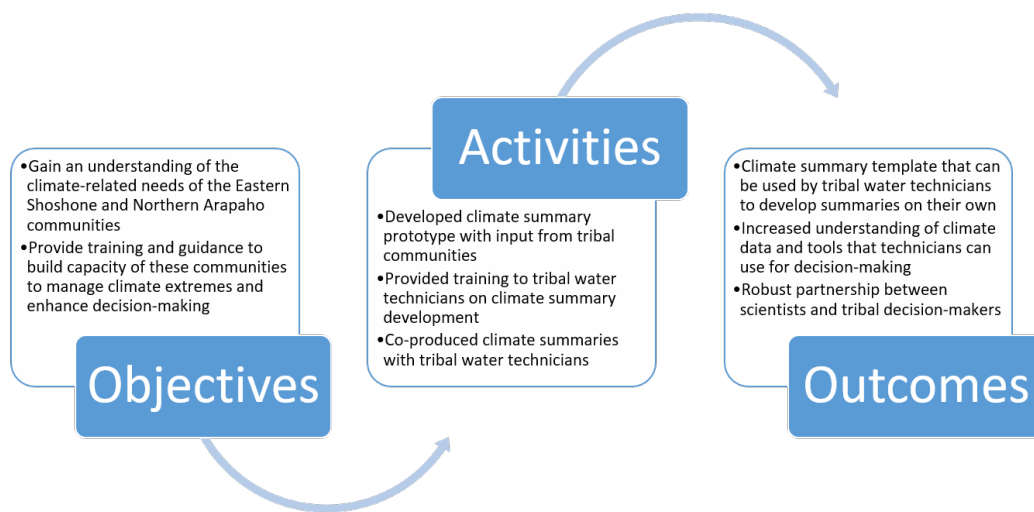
•Gain an understanding of the climate-related needs of the Eastern Shoshone and Northern Arapaho communities
•Provide training and guidance to build capacity of these communities to manage climate extremes and enhance decision-making

Objectives

Activities

•Developed climate summary prototype with input from tribal communities
•Provided training to tribal water technicians on climate summary development
•Co-produced climate summaries with tribal water technicians

•Climate summary template that can be used by tribal water technicians to develop summaries on their own
•Increased understanding of climate data and tools that technicians can use for decision-making
•Robust partnership between scientists and tribal decision-makers

Outcomes